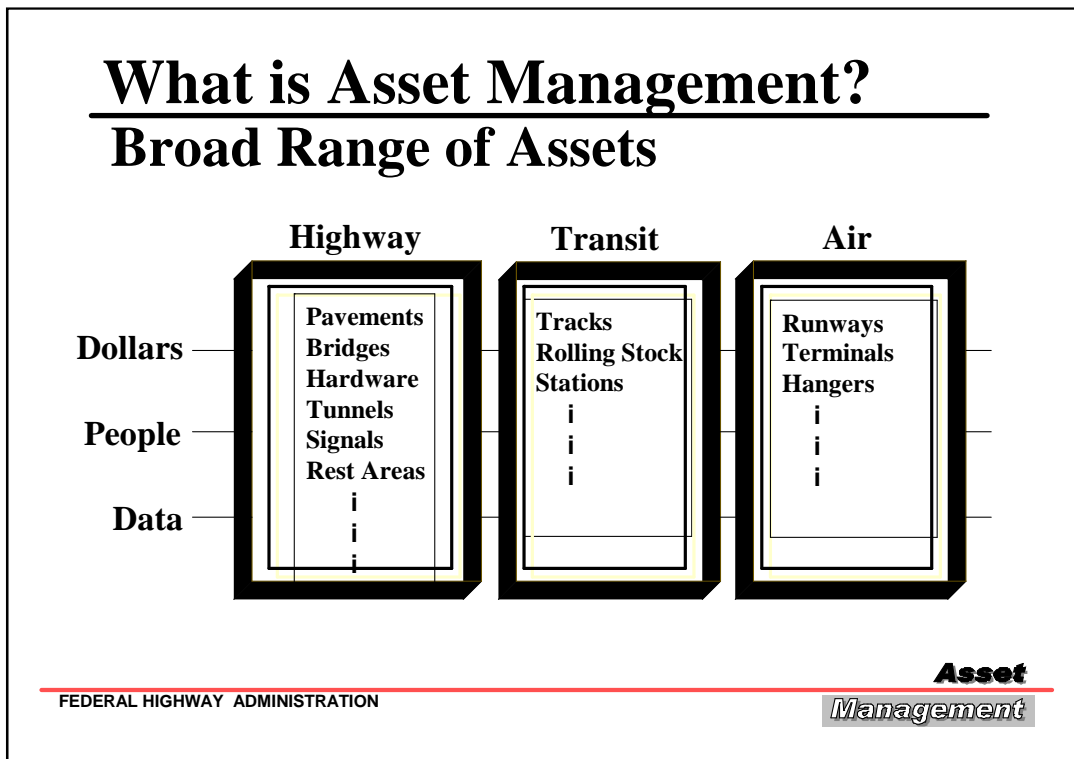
What is Asset Management?

Broad Range of Assets

Highway

Transit

Air

Dollars

People

Data

Pavements
Bridges
Hardware
Tunnels
Signals
Rest Areas
i
i
i

Tracks
Rolling Stock
Stations
i
i
i

Runways
Terminals
Hangers
i
i
i

FEDERAL HIGHWAY ADMINISTRATION

Asset
Management